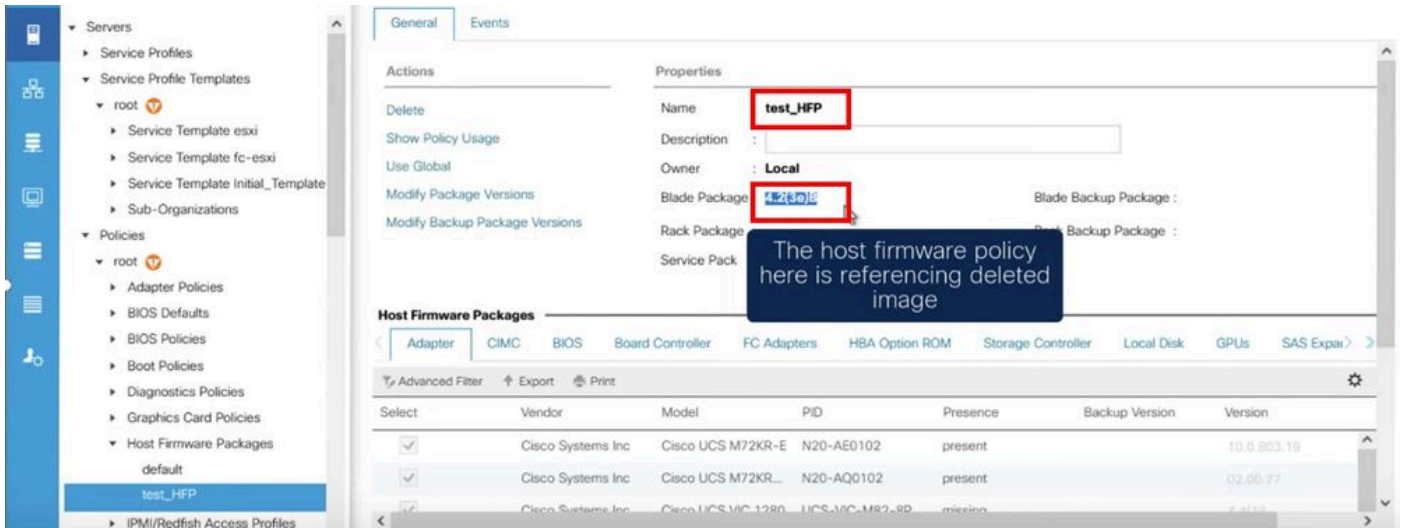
Servers
Service Profiles
Service Profile Templates
root
Service Template esxi
Service Template fc-esxi
Service Template Initial_Template
Sub-Organizations
Policies
root
Adapter Policies
BIOS Defaults
BIOS Policies
Boot Policies
Diagnostics Policies
Graphics Card Policies
Host Firmware Packages
default
test_HFP
IPMI/Redfish Access Profiles

General Events

Actions
Delete
Show Policy Usage
Use Global
Modify Package Versions
Modify Backup Package Versions

Properties
Name test_HFP
Description :
Owner : Local
Blade Package 4.2(3e)B
Blade Backup Package :
Rack Package
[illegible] Backup Package :
Service Pack

The host firmware policy here is referencing deleted image

Host Firmware Packages
Adapter CIMC BIOS Board Controller FC Adapters HBA Option ROM Storage Controller Local Disk GPUs SAS Expa

Advanced Filter Export Print

| Select | Vendor | Model | PID | Presence | Backup Version | Version |
|---|---|---|---|---|---|---|
| ✓ | Cisco Systems Inc | Cisco UCS M72KR-E | N20-AE0102 | present | | 10.0.803.19 |
| ✓ | Cisco Systems Inc | Cisco UCS M72KR... | N20-AQ0102 | present | | 02.00.77 |
| ✓ | Cisco Systems Inc | Cisco UCS VIC 1280 | UCS-VIC-M82-8P | missing | | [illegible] |